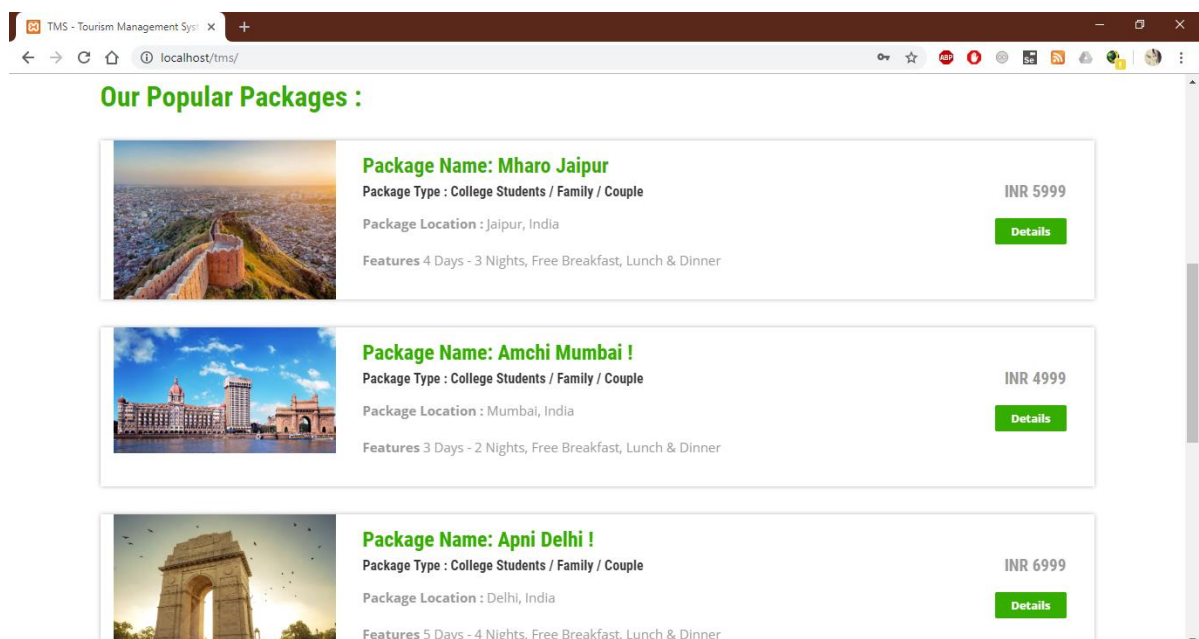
TMS - Tourism Management Syst ×

+

localhost/tms/

Our Popular Packages :

Package Name: Mharo Jaipur

Package Type : College Students / Family / Couple

Package Location : Jaipur, India

Features 4 Days - 3 Nights, Free Breakfast, Lunch & Dinner

INR 5999

Details

Package Name: Amchi Mumbai !

Package Type : College Students / Family / Couple

Package Location : Mumbai, India

Features 3 Days - 2 Nights, Free Breakfast, Lunch & Dinner

INR 4999

Details

Package Name: Apni Delhi !

Package Type : College Students / Family / Couple

Package Location : Delhi, India

Features 5 Days - 4 Nights, Free Breakfast, Lunch & Dinner

INR 6999

Details